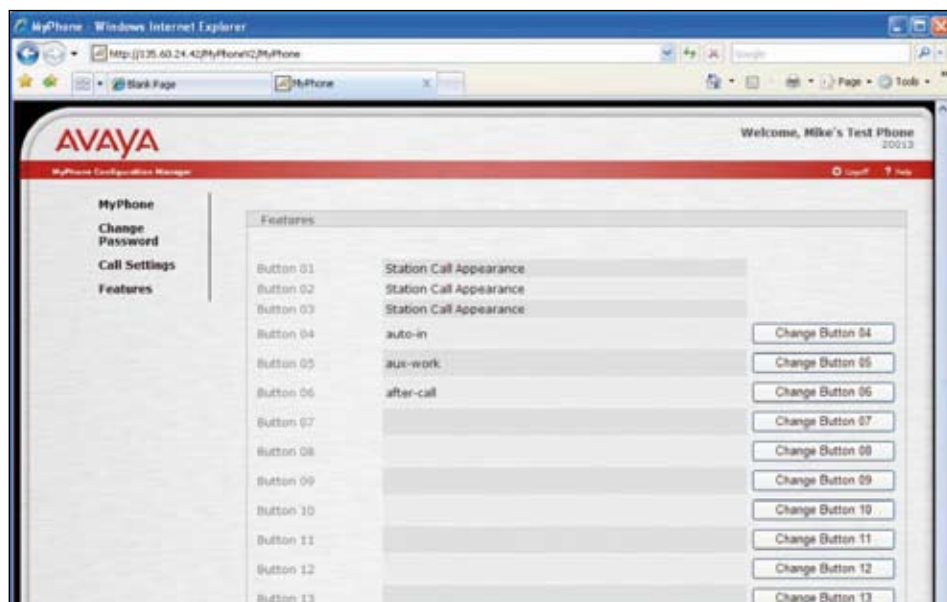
MyPhone - Windows Internet Explorer

http://135.60.24.42/MyPhone/2/MyPhone

Google

Blank Page

MyPhone

Page • Tools •

AVAYA

Welcome, Mike's Test Phone
20013

MyPhone Configuration Manager

Logoff ? Help

MyPhone

Change Password

Call Settings

Features

Features

| | | |
|---|---|---|
| Button 01 | Station Call Appearance | |
| Button 02 | Station Call Appearance | |
| Button 03 | Station Call Appearance | |
| Button 04 | auto-in | Change Button 04 |
| Button 05 | aux-work | Change Button 05 |
| Button 06 | after-call | Change Button 06 |
| Button 07 | | Change Button 07 |
| Button 08 | | Change Button 08 |
| Button 09 | | Change Button 09 |
| Button 10 | | Change Button 10 |
| Button 11 | | Change Button 11 |
| Button 12 | | Change Button 12 |
| Button 13 | | Change Button 13 |